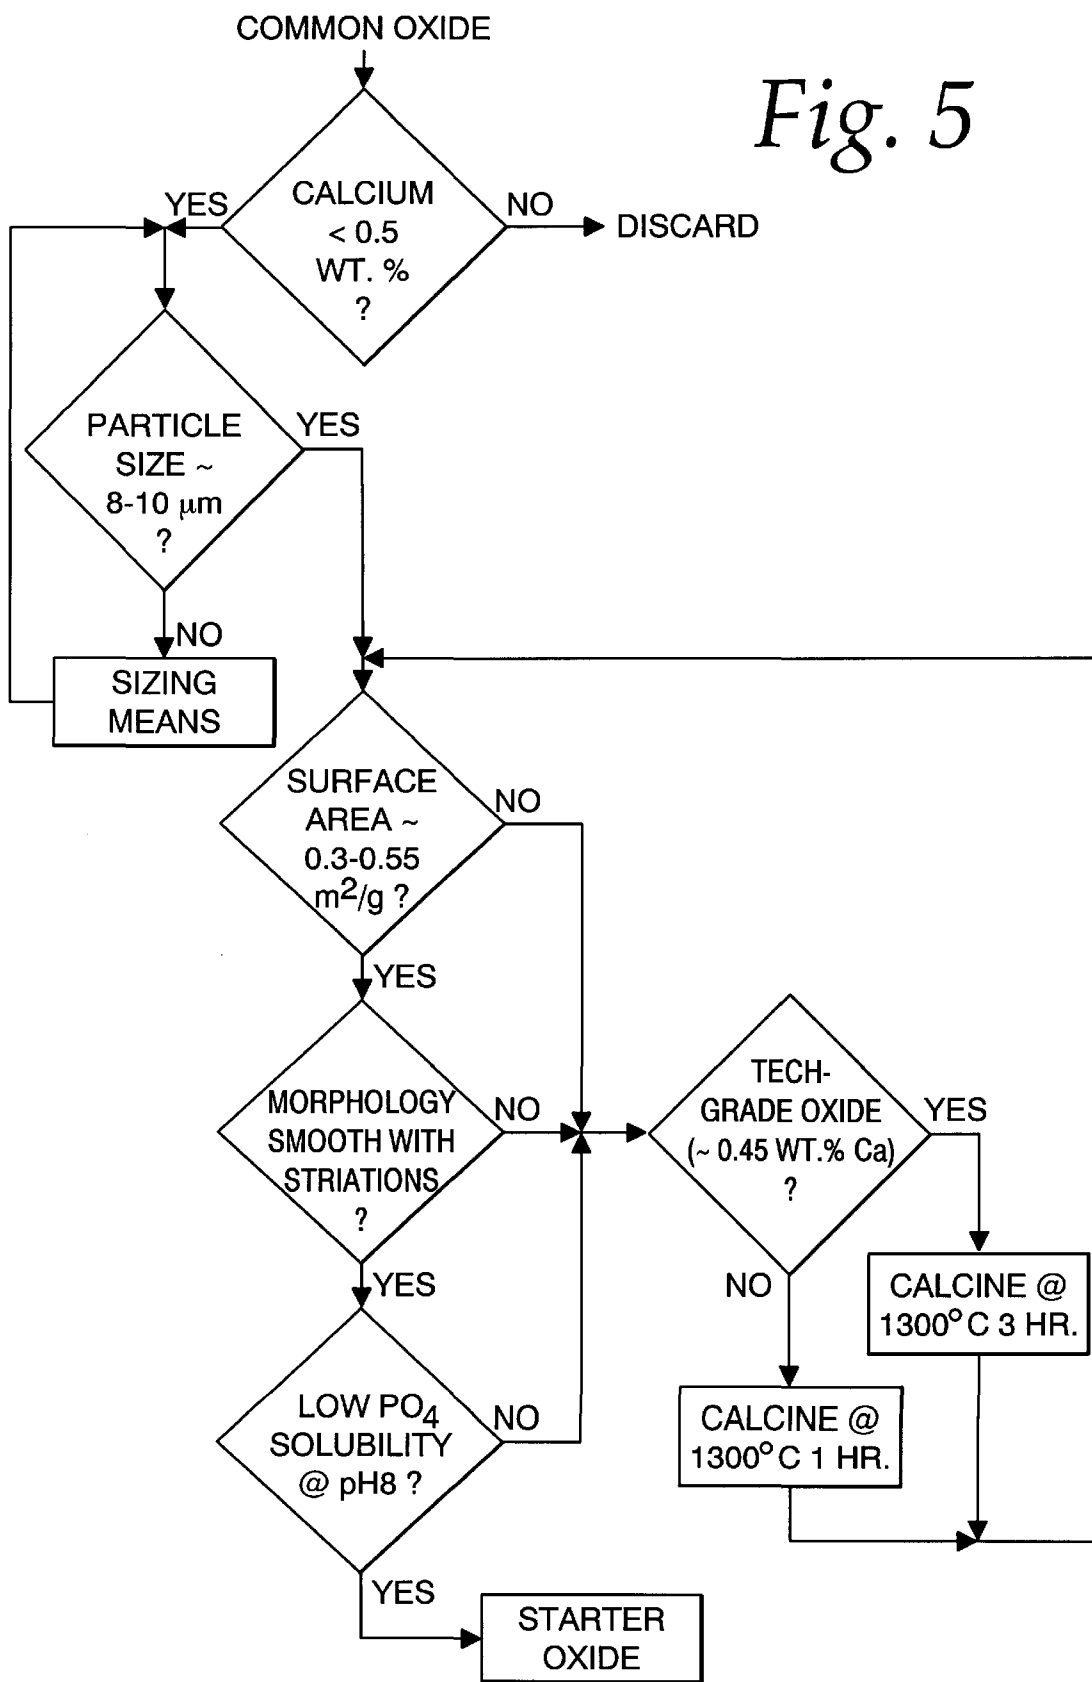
COMMON OXIDE

Fig. 5

CALCIUM < 0.5 WT. % ?

YES

NO

DISCARD

PARTICLE SIZE ~ 8-10 $\mu$m ?

YES

NO

SIZING MEANS

SURFACE AREA ~ 0.3-0.55 $m^2/g$ ?

NO

YES

MORPHOLOGY SMOOTH WITH STRIATIONS ?

NO

TECH-GRADE OXIDE (~ 0.45 WT.% Ca) ?

YES

YES

NO

CALCINE @ 1300° C 3 HR.

LOW $PO_4$ SOLUBILITY @ pH8 ?

NO

CALCINE @ 1300° C 1 HR.

YES

STARTER OXIDE